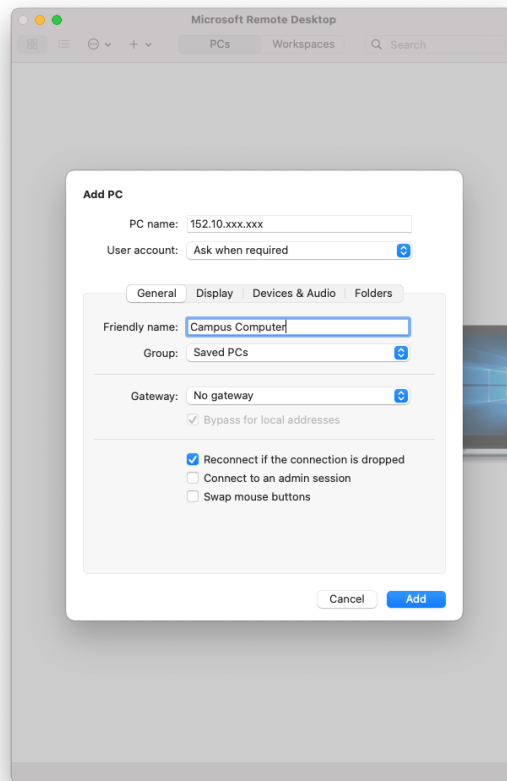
Microsoft Remote Desktop

PCs Workspaces Search

Add PC

PC name: 152.10.xxx.xxx

User account: Ask when required

General Display Devices & Audio Folders

Friendly name: Campus Computer

Group: Saved PCs

Gateway: No gateway

Bypass for local addresses

Reconnect if the connection is dropped

Connect to an admin session

Swap mouse buttons

Cancel Add